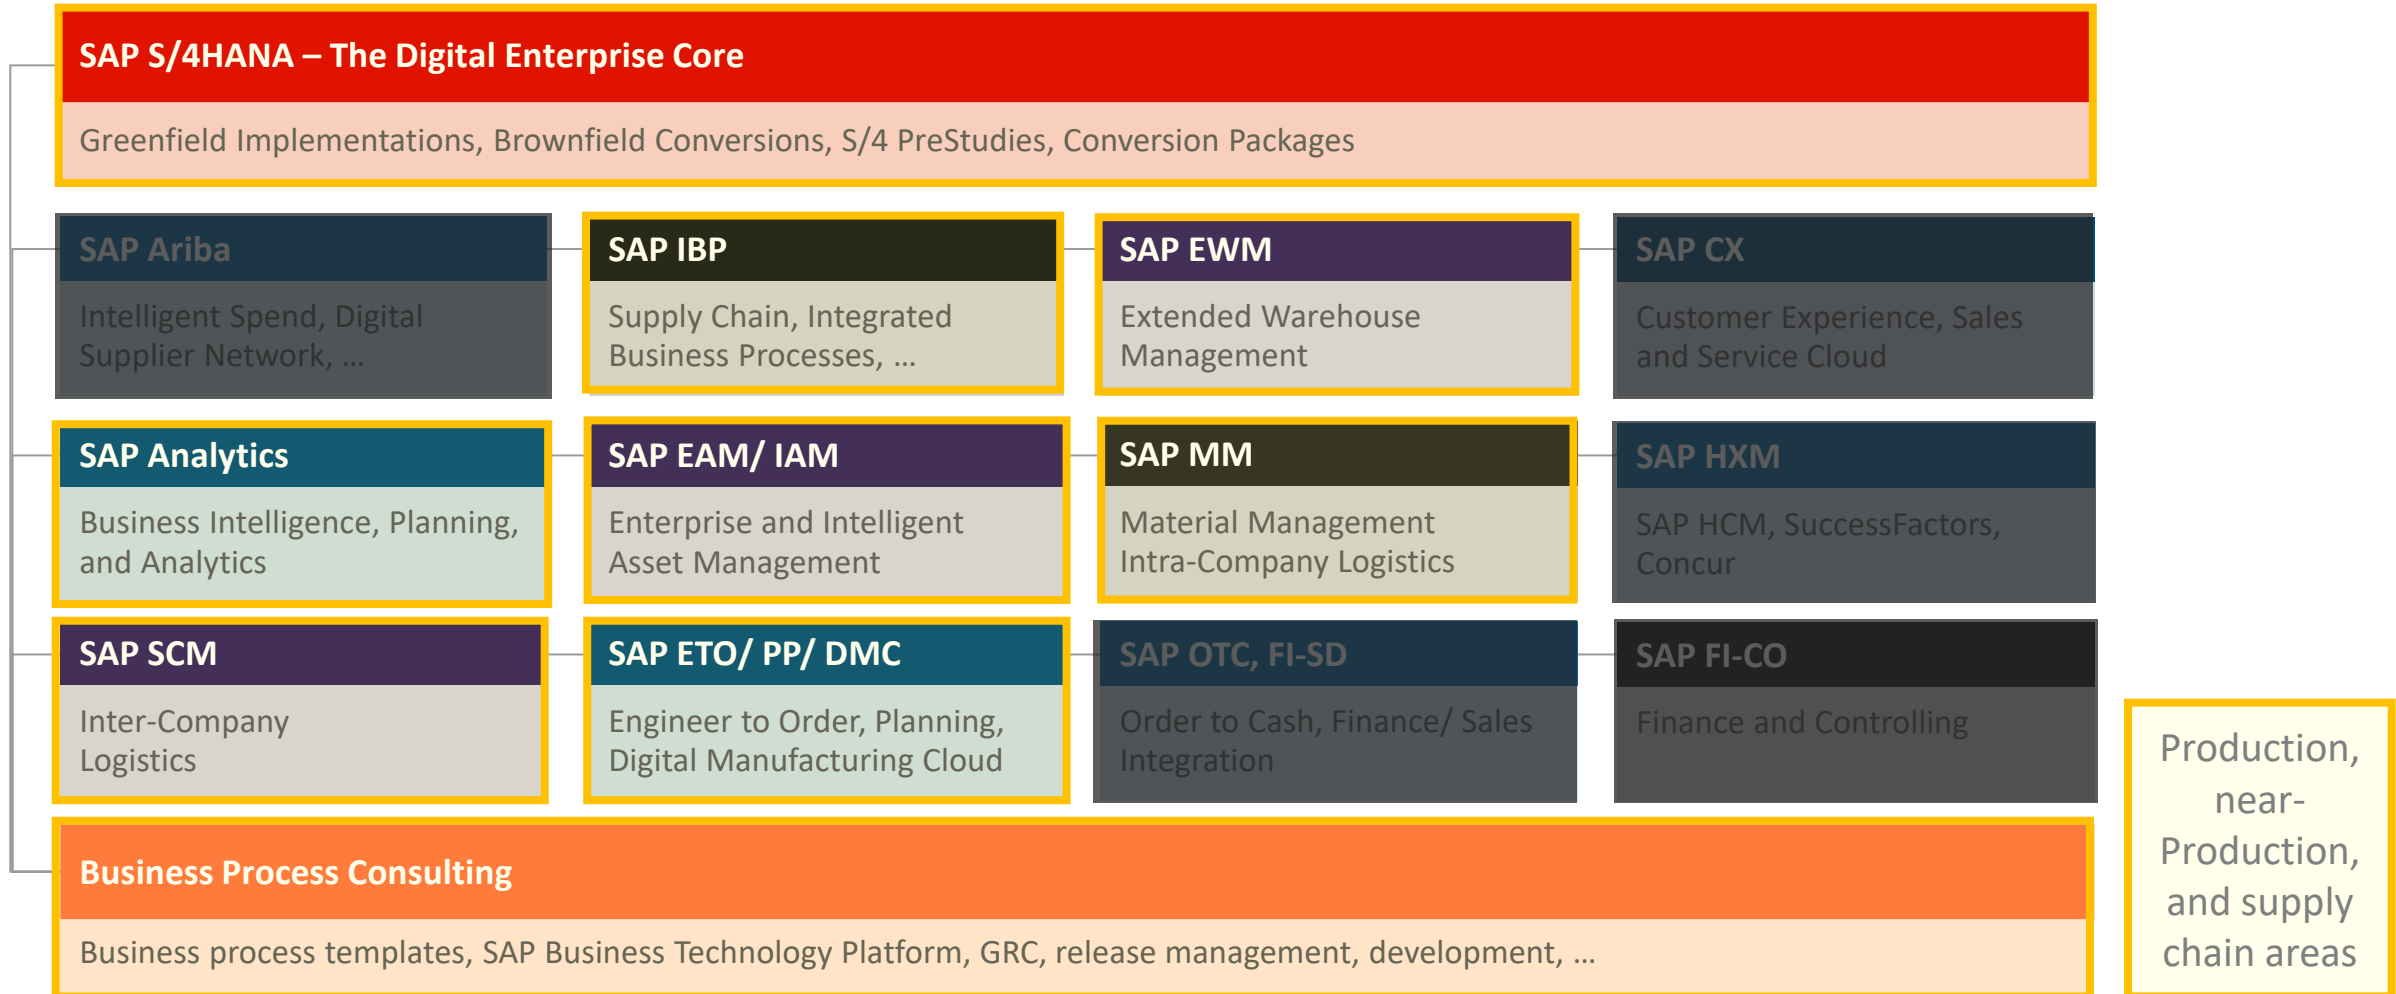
SAP S/4HANA – The Digital Enterprise Core

Greenfield Implementations, Brownfield Conversions, S/4 PreStudies, Conversion Packages

SAP Ariba

Intelligent Spend, Digital Supplier Network, …

SAP IBP

Supply Chain, Integrated Business Processes, …

SAP EWM

Extended Warehouse Management

SAP CX

Customer Experience, Sales and Service Cloud

SAP Analytics

Business Intelligence, Planning, and Analytics

SAP EAM/ IAM

Enterprise and Intelligent Asset Management

SAP MM

Material Management Intra-Company Logistics

SAP HXM

SAP HCM, SuccessFactors, Concur

SAP SCM

Inter-Company Logistics

SAP ETO/ PP/ DMC

Engineer to Order, Planning, Digital Manufacturing Cloud

SAP OTC, FI-SD

Order to Cash, Finance/ Sales Integration

SAP FI-CO

Finance and Controlling

Business Process Consulting

Business process templates, SAP Business Technology Platform, GRC, release management, development, …

Production, near-Production, and supply chain areas